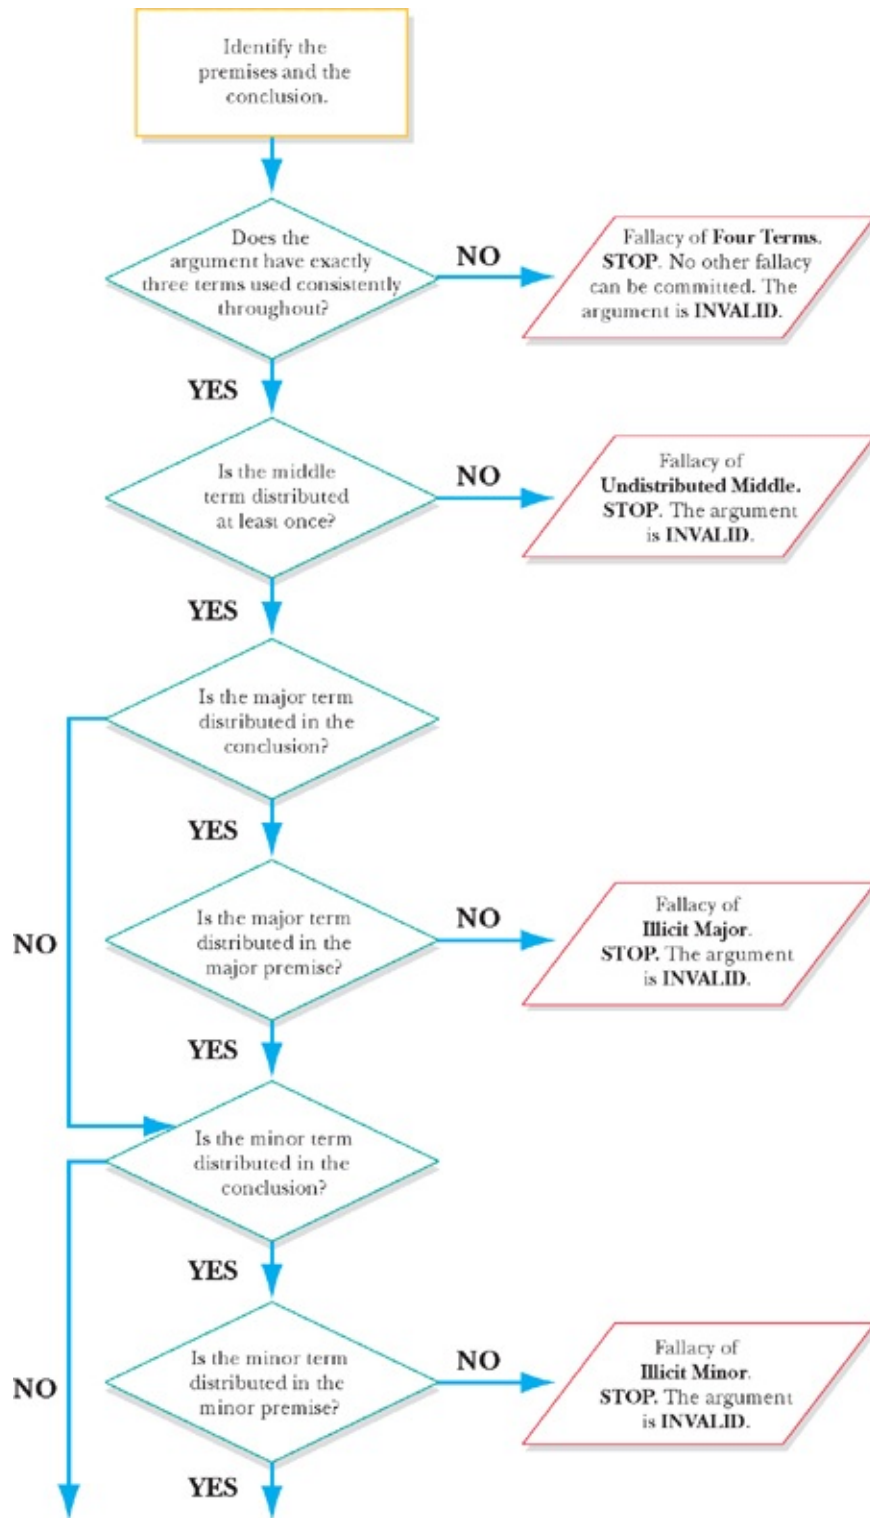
Identify the premises and the conclusion.

Does the argument have exactly three terms used consistently throughout?

NO

Fallacy of **Four Terms**. **STOP**. No other fallacy can be committed. The argument is **INVALID**.

YES

Is the middle term distributed at least once?

NO

Fallacy of **Undistributed Middle. STOP.** The argument is **INVALID**.

YES

Is the major term distributed in the conclusion?

YES

Is the major term distributed in the major premise?

NO

NO

Fallacy of **Illicit Major**. **STOP.** The argument is **INVALID**.

YES

Is the minor term distributed in the conclusion?

YES

Is the minor term distributed in the minor premise?

NO

NO

Fallacy of **Illicit Minor**. **STOP.** The argument is **INVALID**.

YES